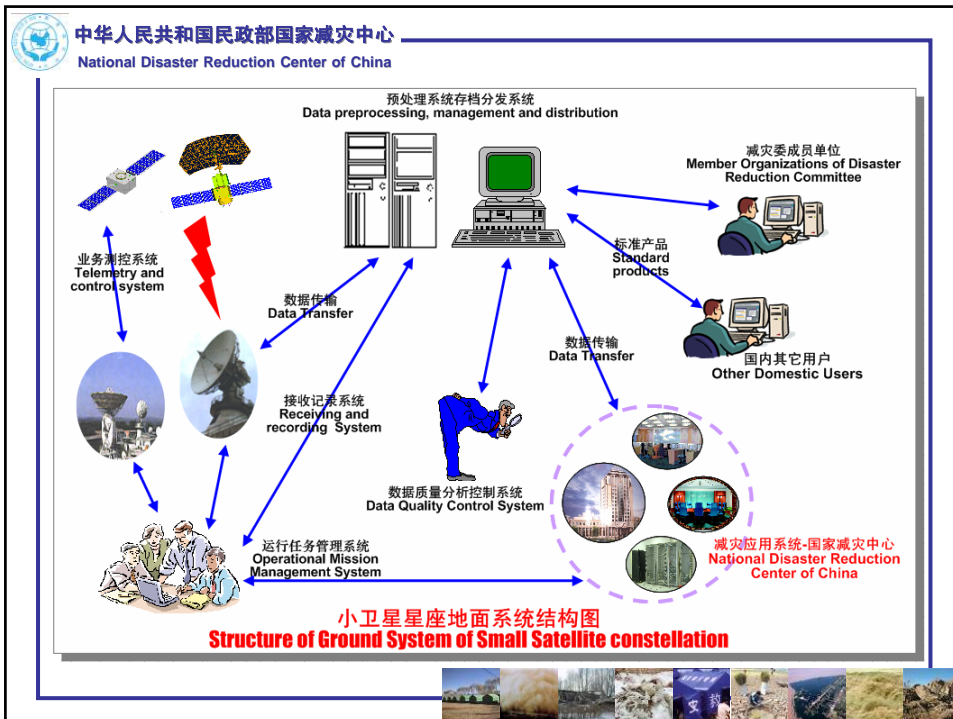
中华人民共和国民政部国家减灾中心
National Disaster Reduction Center of China

预处理系统存档分发系统
Data preprocessing, management and distribution

减灾委成员单位
Member Organizations of Disaster Reduction Committee

业务测控系统
Telemetry and control system

标准产品
Standard products

数据传输
Data Transfer

国内其它用户
Other Domestic Users

数据传输
Data Transfer

接收记录系统
Receiving and recording System

数据质量分析控制系统
Data Quality Control System

运行任务管理系统
Operational Mission Management System

减灾应用系统-国家减灾中心
National Disaster Reduction Center of China

小卫星星座地面系统结构图
Structure of Ground System of Small Satellite constellation